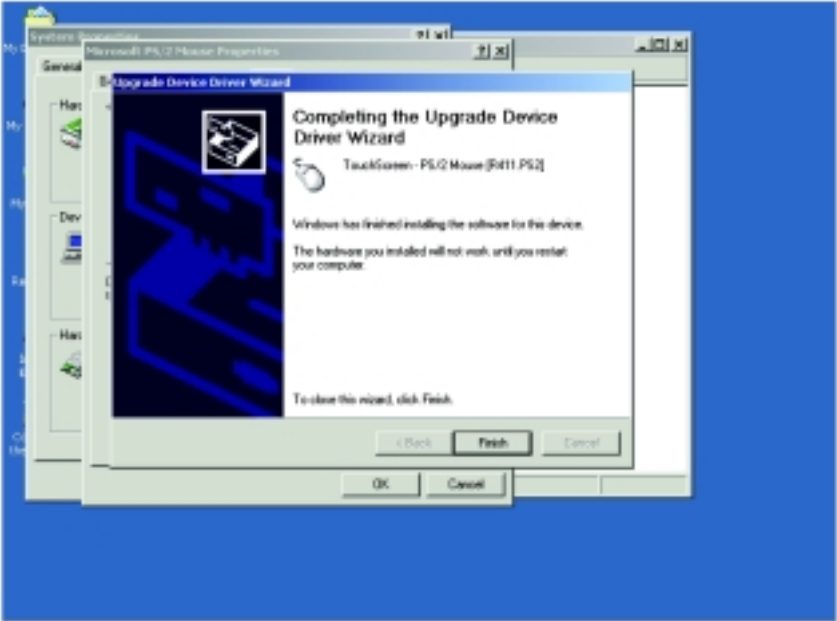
System Properties

General

Microsoft PS/2 Mouse Properties

Upgrade Device Driver Wizard

Completing the Upgrade Device Driver Wizard

TouchScreen - PS/2 Mouse [R411.PS2]

Windows has finished installing the software for this device.

The hardware you installed will not work until you restart your computer.

To close this wizard, click Finish.

< Back

Finish

Cancel

OK

Cancel